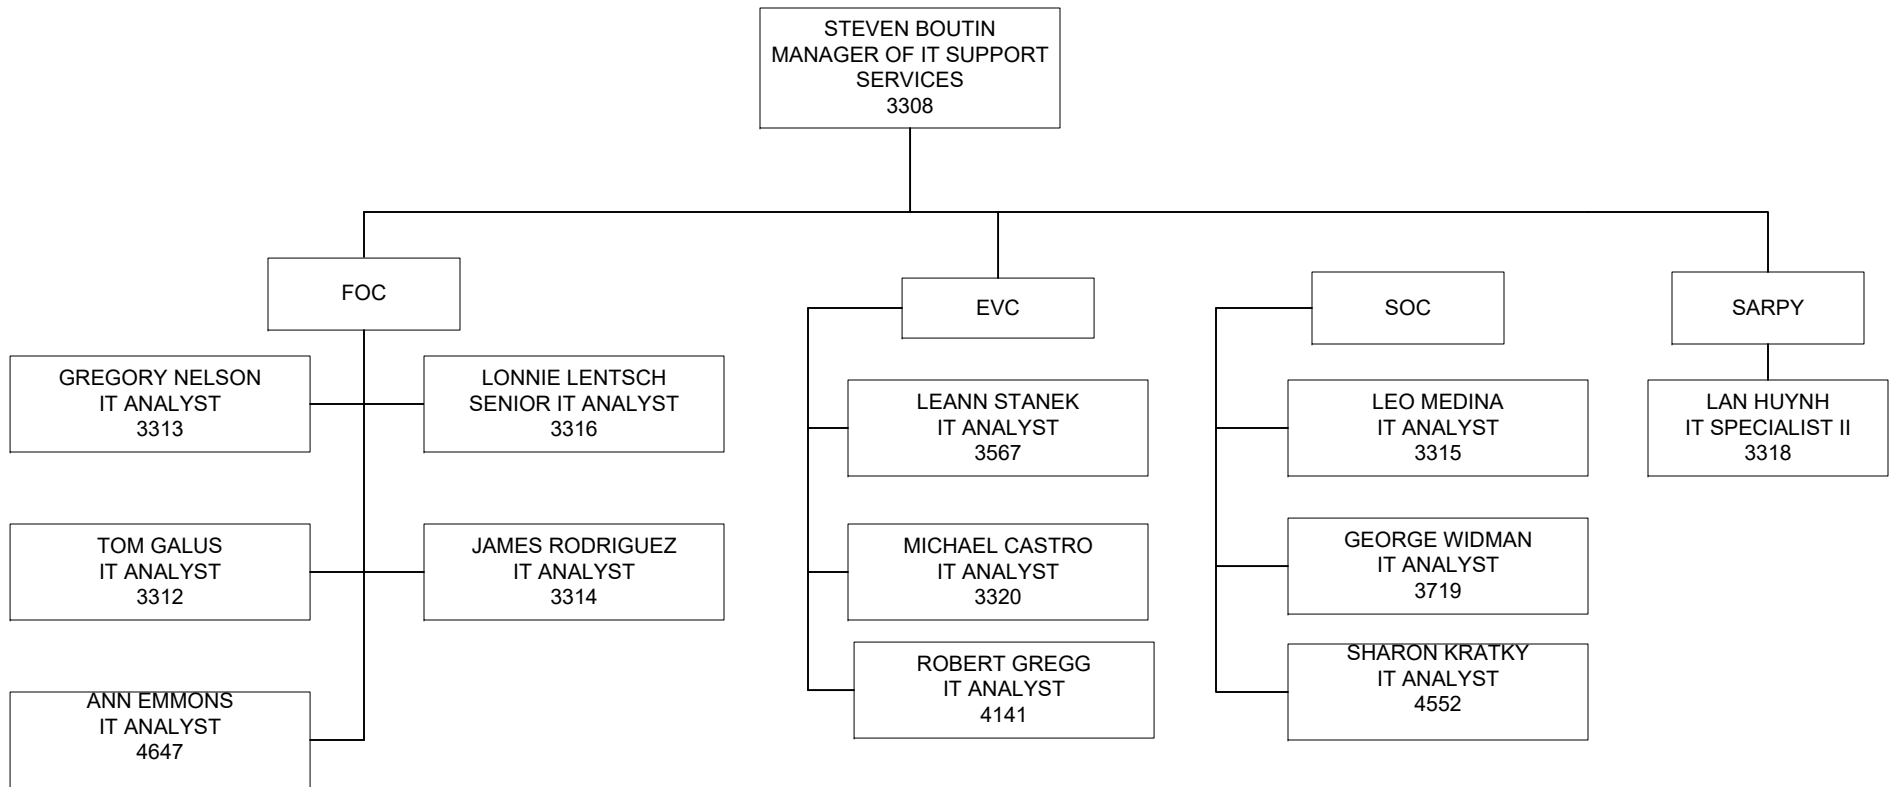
STEVEN BOUTIN
MANAGER OF IT SUPPORT SERVICES
3308

FOC

GREGORY NELSON
IT ANALYST
3313

LONNIE LENTSCH
SENIOR IT ANALYST
3316

TOM GALUS
IT ANALYST
3312

JAMES RODRIGUEZ
IT ANALYST
3314

ANN EMMONS
IT ANALYST
4647

EVC

LEANN STANEK
IT ANALYST
3567

MICHAEL CASTRO
IT ANALYST
3320

ROBERT GREGG
IT ANALYST
4141

SOC

LEO MEDINA
IT ANALYST
3315

GEORGE WIDMAN
IT ANALYST
3719

SHARON KRATKY
IT ANALYST
4552

SARPY

LAN HUYNH
IT SPECIALIST II
3318